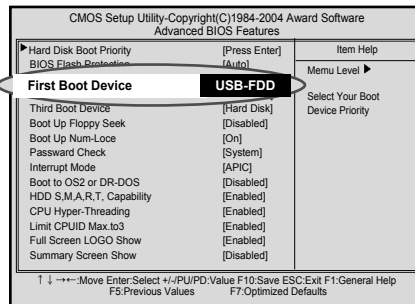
CMOS Setup Utility-Copyright(C)1984-2004 Award Software
Advanced BIOS Features

| | | Item Help |
|---|---|---|
| ▶Hard Disk Boot Priority | [Press Enter] | Menu Level ▶ |
| BIOS Flash Protection | [Auto] | |
| First Boot Device | USB-FDD | Select Your Boot Device Priority |
| Third Boot Device | [Hard Disk] | |
| Boot Up Floppy Seek | [Disabled] | |
| Boot Up Num-Loce | [On] | |
| Passward Check | [System] | |
| Interrupt Mode | [APIC] | |
| Boot to OS2 or DR-DOS | [Disabled] | |
| HDD S,M,A,R,T, Capability | [Enabled] | |
| CPU Hyper-Threading | [Enabled] | |
| Limit CPUID Max.to3 | [Enabled] | |
| Full Screen LOGO Show | [Enabled] | |
| Summary Screen Show | [Disabled] | |

↑ ↓ →←:Move Enter:Select +/-/PU/PD:Value F10:Save ESC:Exit F1:General Help
F5:Previous Values F7:Optimized Defaults